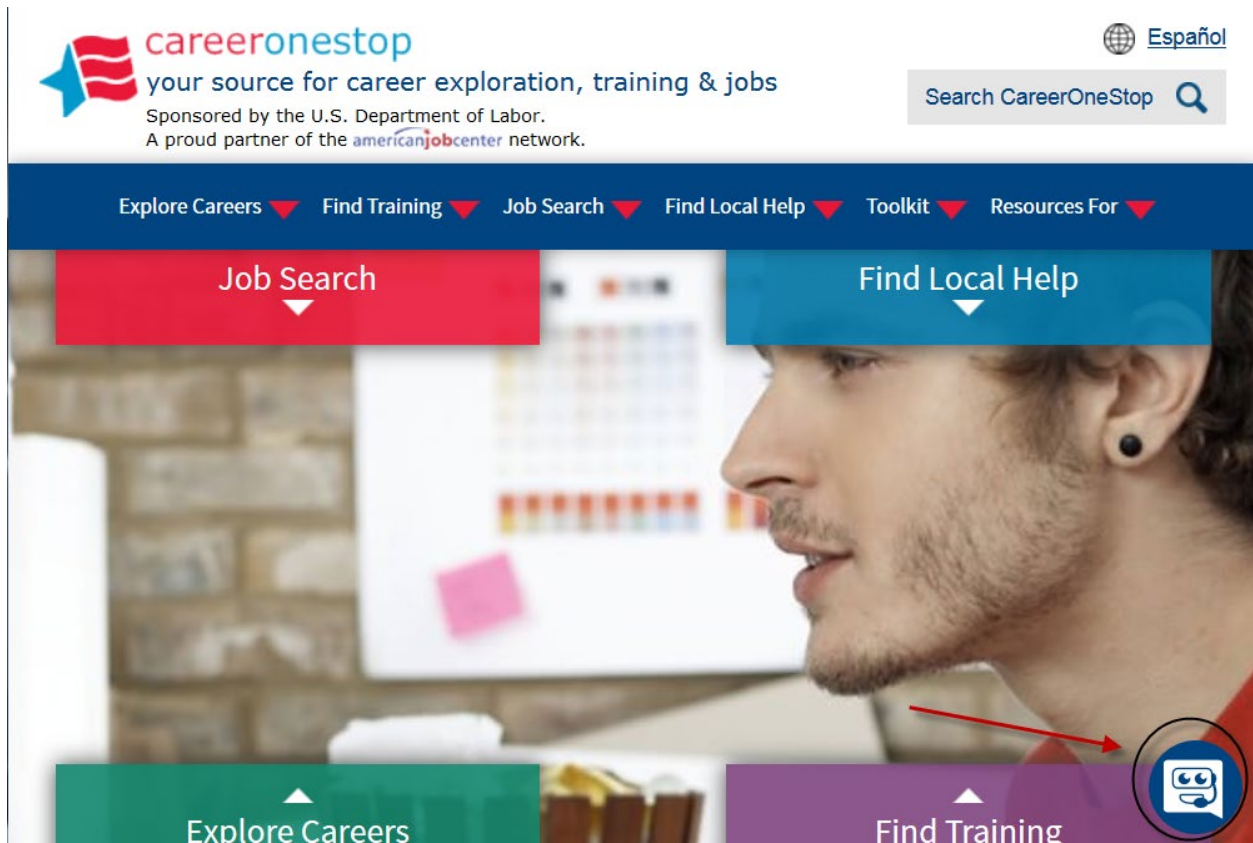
careeronestop
your source for career exploration, training & jobs
Sponsored by the U.S. Department of Labor.
A proud partner of the americanjobcenter network.

Español

Search CareerOneStop

Explore Careers Find Training Job Search Find Local Help Toolkit Resources For

Job Search

Find Local Help

Explore Careers

Find Training